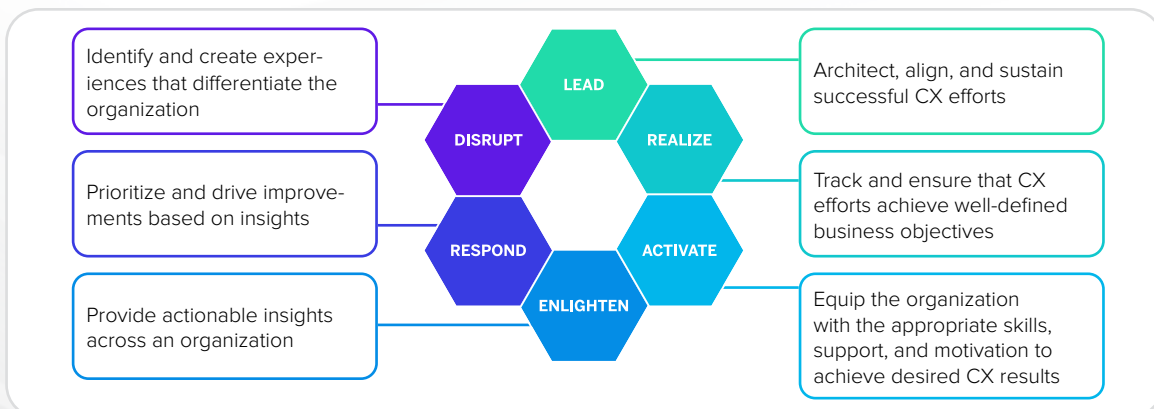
Identify and create experiences that differentiate the organization

Prioritize and drive improvements based on insights

Provide actionable insights across an organization

LEAD

DISRUPT

REALIZE

RESPOND

ACTIVATE

ENLIGHTEN

Architect, align, and sustain successful CX efforts

Track and ensure that CX efforts achieve well-defined business objectives

Equip the organization with the appropriate skills, support, and motivation to achieve desired CX results